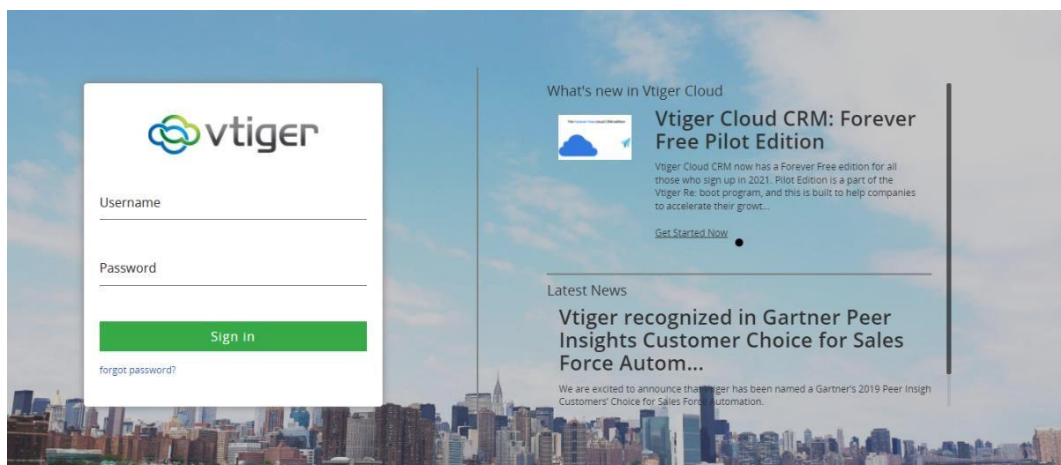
vtiger

Username

Password

Sign in

forgot password?

What's new in Vtiger Cloud

Vtiger Cloud CRM: Forever Free Pilot Edition

Vtiger Cloud CRM now has a Forever Free edition for all those who sign up in 2021. Pilot Edition is a part of the Vtiger Re: boot program, and this is built to help companies to accelerate their growt...

Get Started Now

Latest News

Vtiger recognized in Gartner Peer Insights Customer Choice for Sales Force Autom...

We are excited to announce tha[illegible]iger has been named a Gartner's 2019 Peer Insigh Customers' Choice for Sales For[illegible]automation.